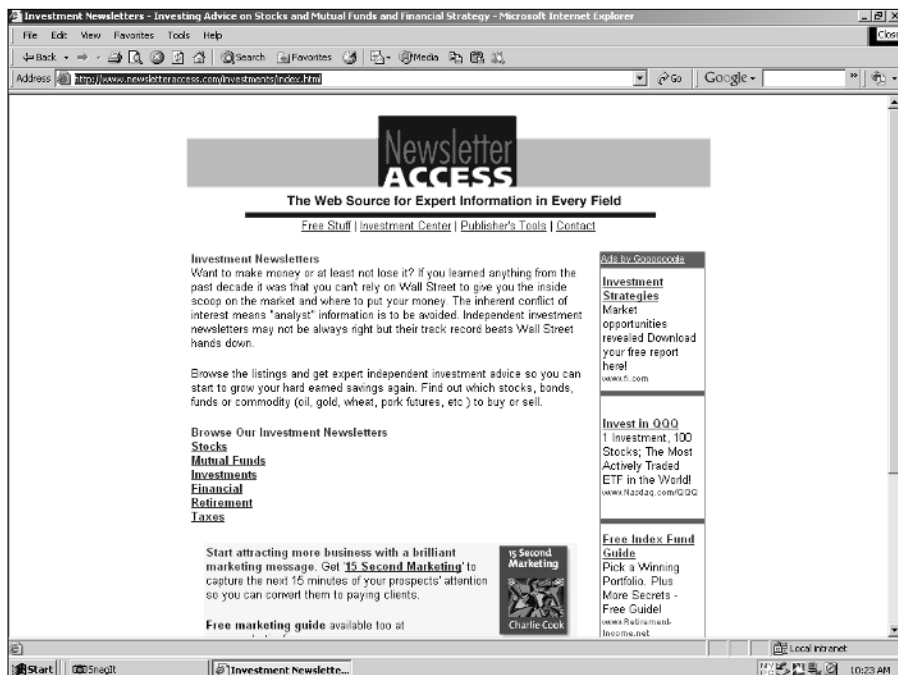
Investment Newsletters - Investing Advice on Stocks and Mutual Funds and Financial Strategy - Microsoft Internet Explorer

File Edit View Favorites Tools Help

Back Search Favorites Media

Address http://www.newsletteraccess.com/investments/index.htm Go Google

Newsletter ACCESS

The Web Source for Expert Information in Every Field

Free Stuff | Investment Center | Publisher's Tools | Contact

Investment Newsletters
Want to make money or at least not lose it? If you learned anything from the past decade it was that you can't rely on Wall Street to give you the inside scoop on the market and where to put your money. The inherent conflict of interest means "analyst" information is to be avoided. Independent investment newsletters may not be always right but their track record beats Wall Street hands down.

Browse the listings and get expert independent investment advice so you can start to grow your hard earned savings again. Find out which stocks, bonds, funds or commodity (oil, gold, wheat, pork futures, etc ) to buy or sell.

Browse Our Investment Newsletters
Stocks
Mutual Funds
Investments
Financial
Retirement
Taxes

Start attracting more business with a brilliant marketing message. Get '15 Second Marketing' to capture the next 15 minutes of your prospects' attention so you can convert them to paying clients.

Free marketing guide available too at

15 Second Marketing
Charlie Cook

Ads by Goooooogle

Investment Strategies
Market opportunities revealed Download your free report here!
www.fi.com

Invest in QQQ
1 Investment, 100 Stocks; The Most Actively Traded ETF in the World!
www.Nasdaq.com/QQQ

Free Index Fund Guide
Pick a Winning Portfolio. Plus More Secrets - Free Guide!
www.Retirement-Income.net

Local intranet

Start SnagIt Investment Newslette... 10:23 AM